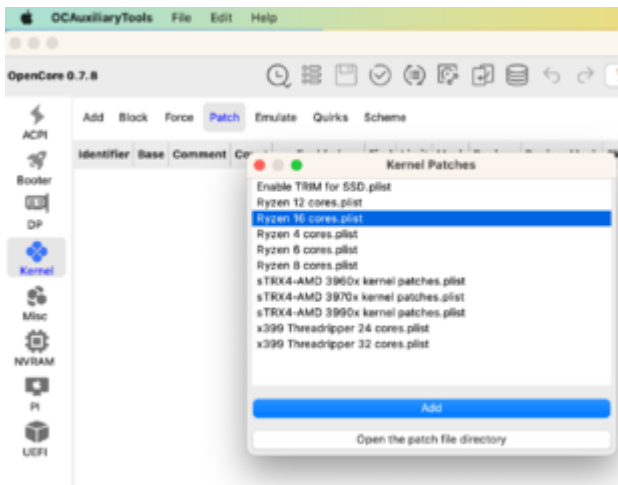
OCAuxiliaryTools File Edit Help

OpenCore 0.7.8

ACPI
Booter
DP
Kernel
Misc
NVRAM
PI
UEFI

Add Block Force Patch Emulate Quirks Scheme

Identifier Base Comment Co

Kernel Patches

Enable TRIM for SSD.plist
Ryzen 12 cores.plist
Ryzen 16 cores.plist
Ryzen 4 cores.plist
Ryzen 6 cores.plist
Ryzen 8 cores.plist
sTRX4-AMD 3960x kernel patches.plist
sTRX4-AMD 3970x kernel patches.plist
sTRX4-AMD 3990x kernel patches.plist
x399 Threadripper 24 cores.plist
x399 Threadripper 32 cores.plist

Add

Open the patch file directory